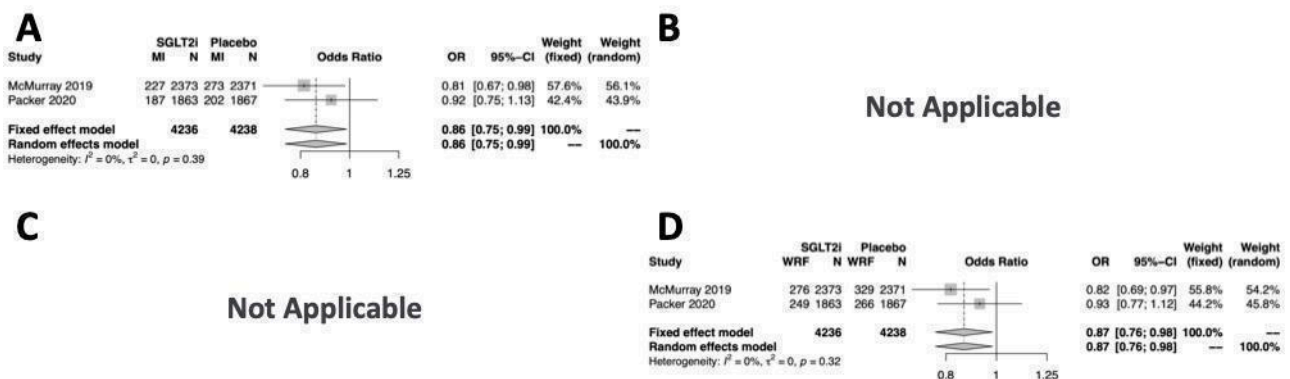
A

| Study | SGLT2i MI | SGLT2i N | Placebo MI | Placebo N | OR | 95%–CI | Weight (fixed) | Weight (random) |
|---|---|---|---|---|---|---|---|---|
| McMurray 2019 | 227 | 2373 | 273 | 2371 | 0.81 | [0.67; 0.98] | 57.6% | 56.1% |
| Packer 2020 | 187 | 1863 | 202 | 1867 | 0.92 | [0.75; 1.13] | 42.4% | 43.9% |
| Fixed effect model | | 4236 | | 4238 | 0.86 | [0.75; 0.99] | 100.0% | --- |
| Random effects model | | | | | 0.86 | [0.75; 0.99] | --- | 100.0% |

Odds Ratio

Heterogeneity: $I^2 = 0\%$, $\tau^2 = 0$, $p = 0.39$

0.8 1 1.25

B

Not Applicable

C

Not Applicable

D

| Study | SGLT2i WRF | SGLT2i N | Placebo WRF | Placebo N | OR | 95%–CI | Weight (fixed) | Weight (random) |
|---|---|---|---|---|---|---|---|---|
| McMurray 2019 | 276 | 2373 | 329 | 2371 | 0.82 | [0.69; 0.97] | 55.8% | 54.2% |
| Packer 2020 | 249 | 1863 | 266 | 1867 | 0.93 | [0.77; 1.12] | 44.2% | 45.8% |
| Fixed effect model | | 4236 | | 4238 | 0.87 | [0.76; 0.98] | 100.0% | --- |
| Random effects model | | | | | 0.87 | [0.76; 0.98] | --- | 100.0% |

Odds Ratio

Heterogeneity: $I^2 = 0\%$, $\tau^2 = 0$, $p = 0.32$

0.8 1 1.25